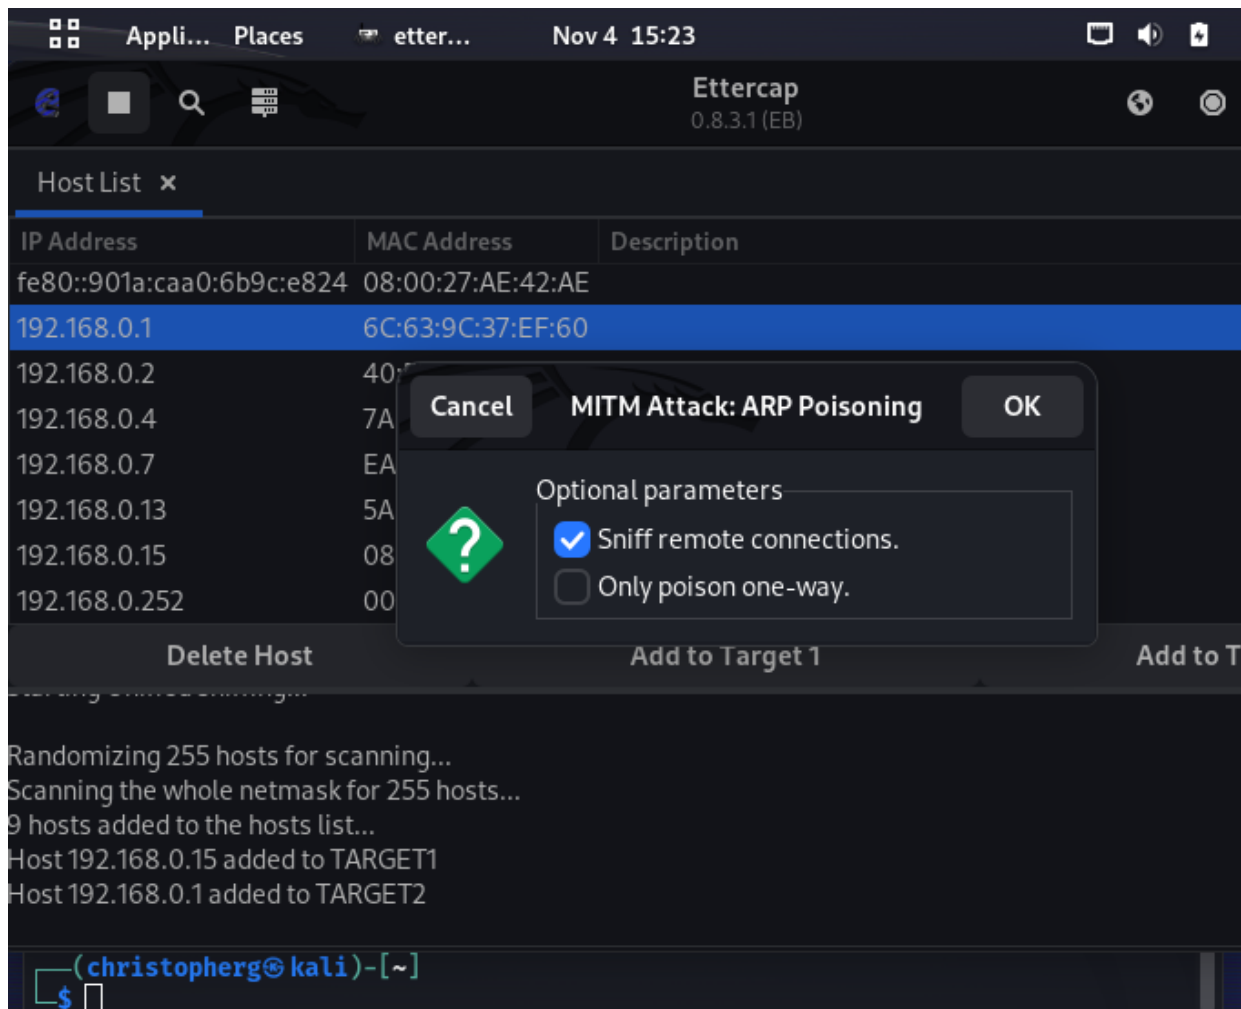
Appli... Places etter... Nov 4 15:23

Ettercap
0.8.3.1 (EB)

Host List ×

| IP Address | MAC Address | Description |
|---|---|---|
| fe80::901a:caa0:6b9c:e824 | 08:00:27:AE:42:AE | |
| 192.168.0.1 | 6C:63:9C:37:EF:60 | |
| 192.168.0.2 | 40 | |
| 192.168.0.4 | 7A | |
| 192.168.0.7 | EA | |
| 192.168.0.13 | 5A | |
| 192.168.0.15 | 08 | |
| 192.168.0.252 | 00 | |

Cancel MITM Attack: ARP Poisoning OK

Optional parameters
Sniff remote connections.
Only poison one-way.

Delete Host Add to Target 1 Add to T

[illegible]

Randomizing 255 hosts for scanning...
Scanning the whole netmask for 255 hosts...
9 hosts added to the hosts list...
Host 192.168.0.15 added to TARGET1
Host 192.168.0.1 added to TARGET2

(christopherg㉿kali)-[~]
$